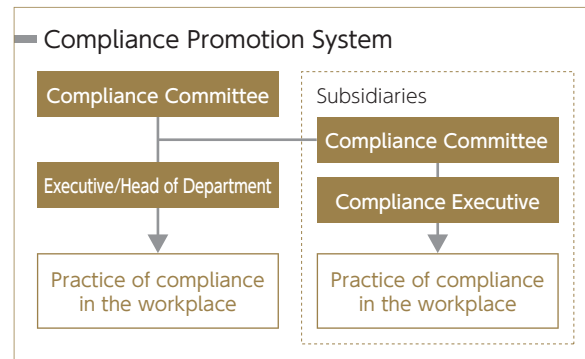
Compliance Promotion System

Compliance Committee

Executive/Head of Department

Practice of compliance in the workplace

Subsidiaries

Compliance Committee

Compliance Executive

Practice of compliance in the workplace